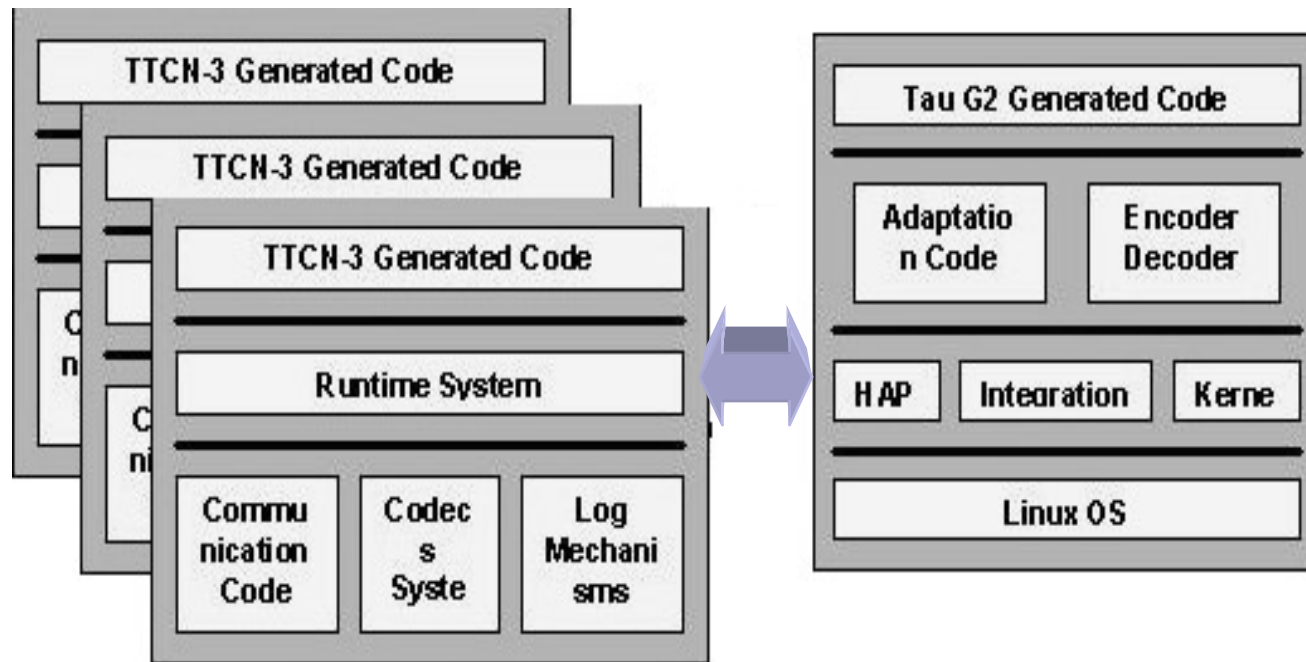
TTCN-3 Generated Code

TTCN-3 Generated Code

TTCN-3 Generated Code

Runtime System

Commu nication Code

Codec s Syste

Log Mechani sms

C n

C ni

Tau G2 Generated Code

Adaptatio n Code

Encoder Decoder

HAP

Integration

Kerne

Linux OS